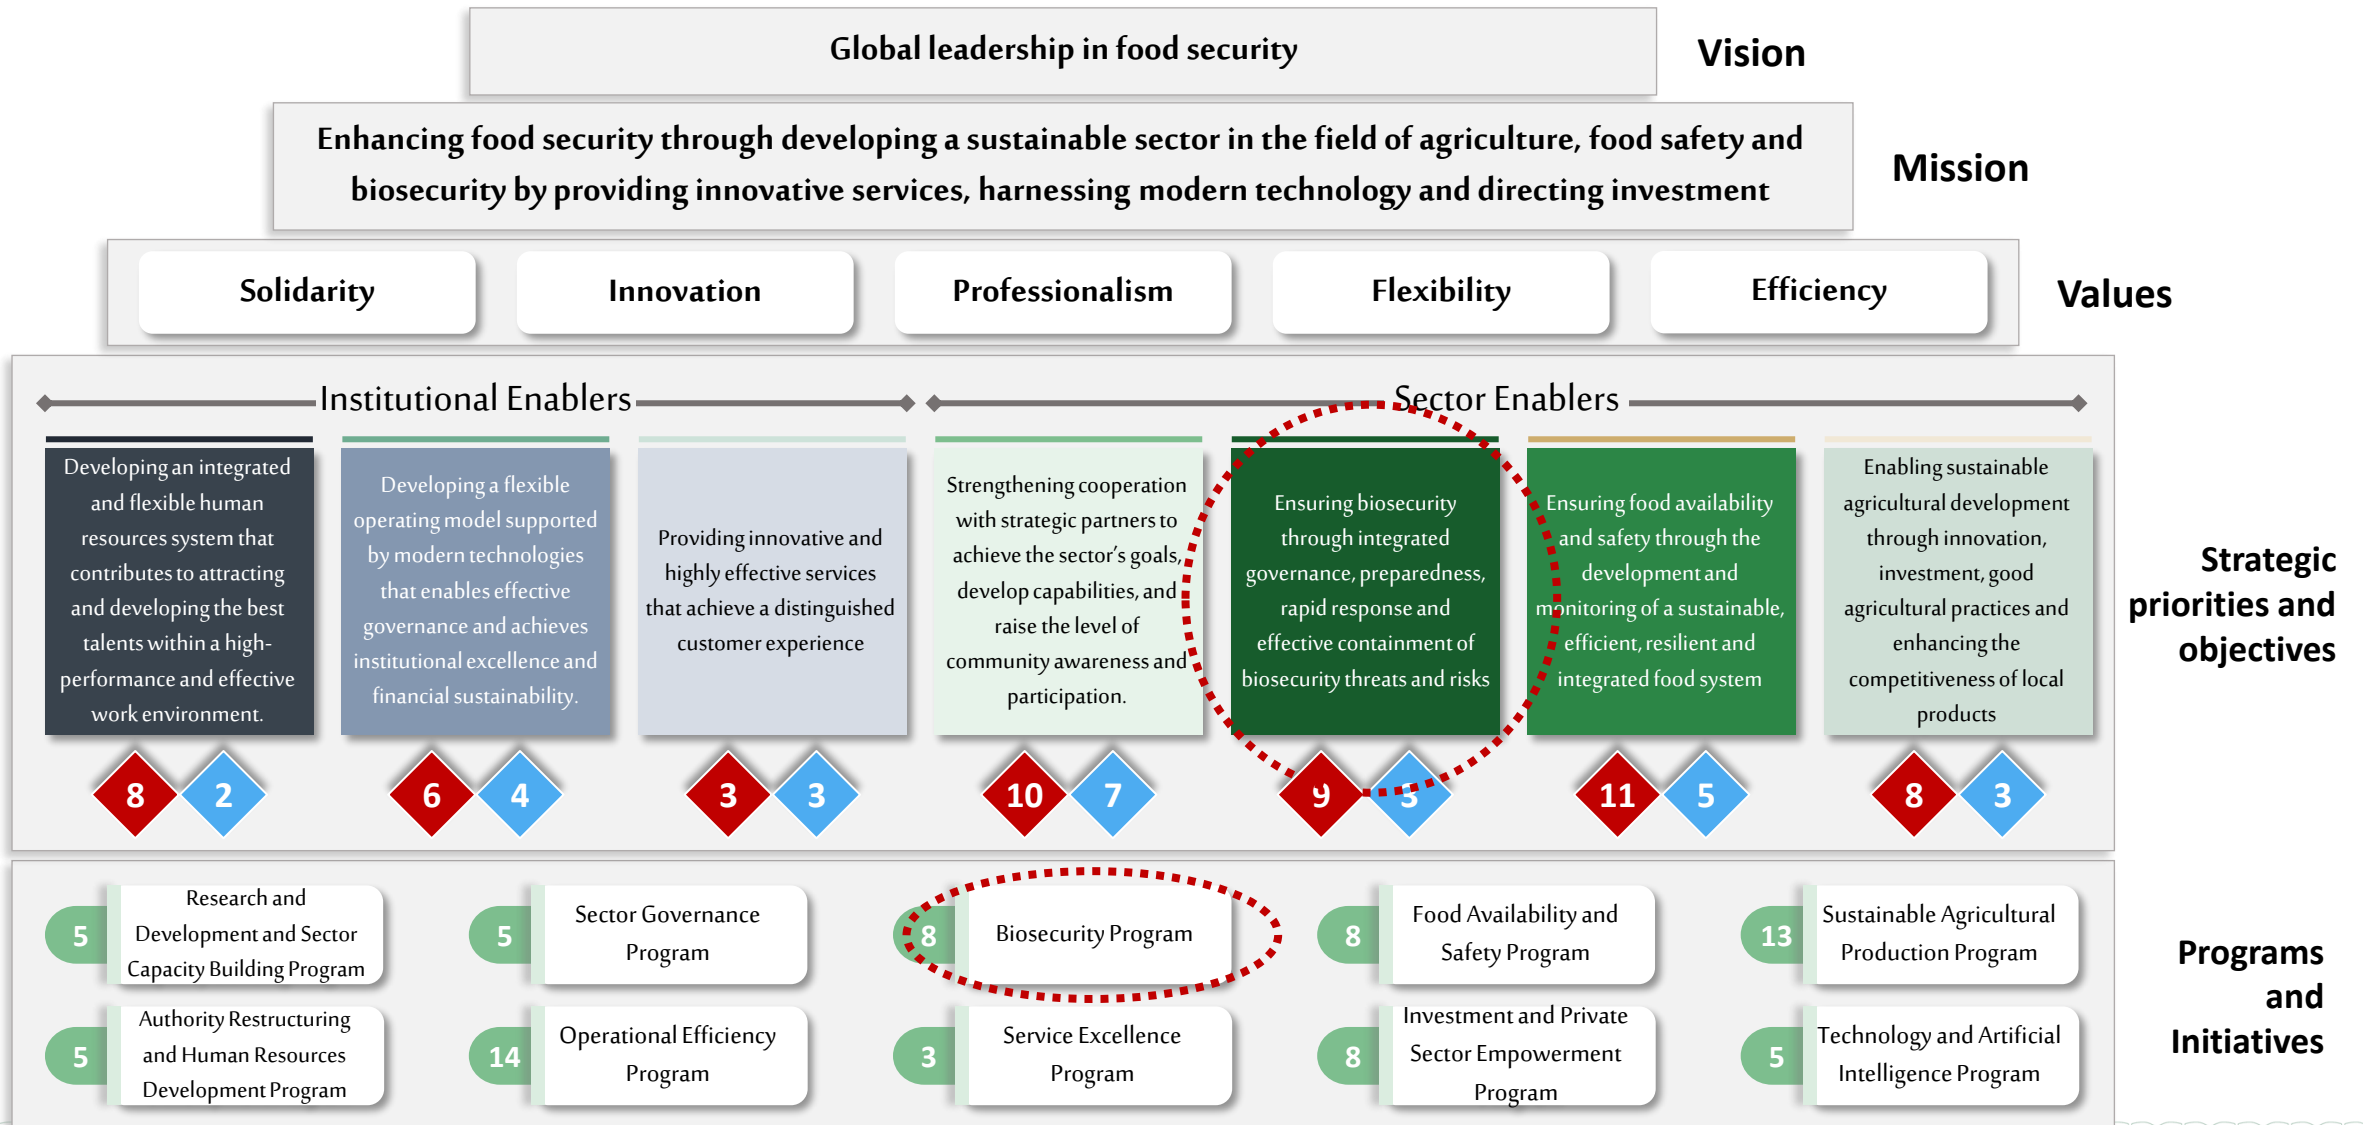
Global leadership in food security

Vision

Enhancing food security through developing a sustainable sector in the field of agriculture, food safety and biosecurity by providing innovative services, harnessing modern technology and directing investment

Mission

Solidarity

Innovation

Professionalism

Flexibility

Efficiency

Values

Institutional Enablers

Sector Enablers

Developing an integrated and flexible human resources system that contributes to attracting and developing the best talents within a high-performance and effective work environment.

8 2

Developing a flexible operating model supported by modern technologies that enables effective governance and achieves institutional excellence and financial sustainability.

6 4

Providing innovative and highly effective services that achieve a distinguished customer experience

3 3

Strengthening cooperation with strategic partners to achieve the sector's goals, develop capabilities, and raise the level of community awareness and participation.

10 7

Ensuring biosecurity through integrated governance, preparedness, rapid response and effective containment of biosecurity threats and risks

9 3

Ensuring food availability and safety through the development and monitoring of a sustainable, efficient, resilient and integrated food system

11 5

Enabling sustainable agricultural development through innovation, investment, good agricultural practices and enhancing the competitiveness of local products

8 3

Strategic priorities and objectives

5 Research and Development and Sector Capacity Building Program

5 Sector Governance Program

8 Biosecurity Program

8 Food Availability and Safety Program

13 Sustainable Agricultural Production Program

5 Authority Restructuring and Human Resources Development Program

14 Operational Efficiency Program

3 Service Excellence Program

8 Investment and Private Sector Empowerment Program

5 Technology and Artificial Intelligence Program

Programs and Initiatives